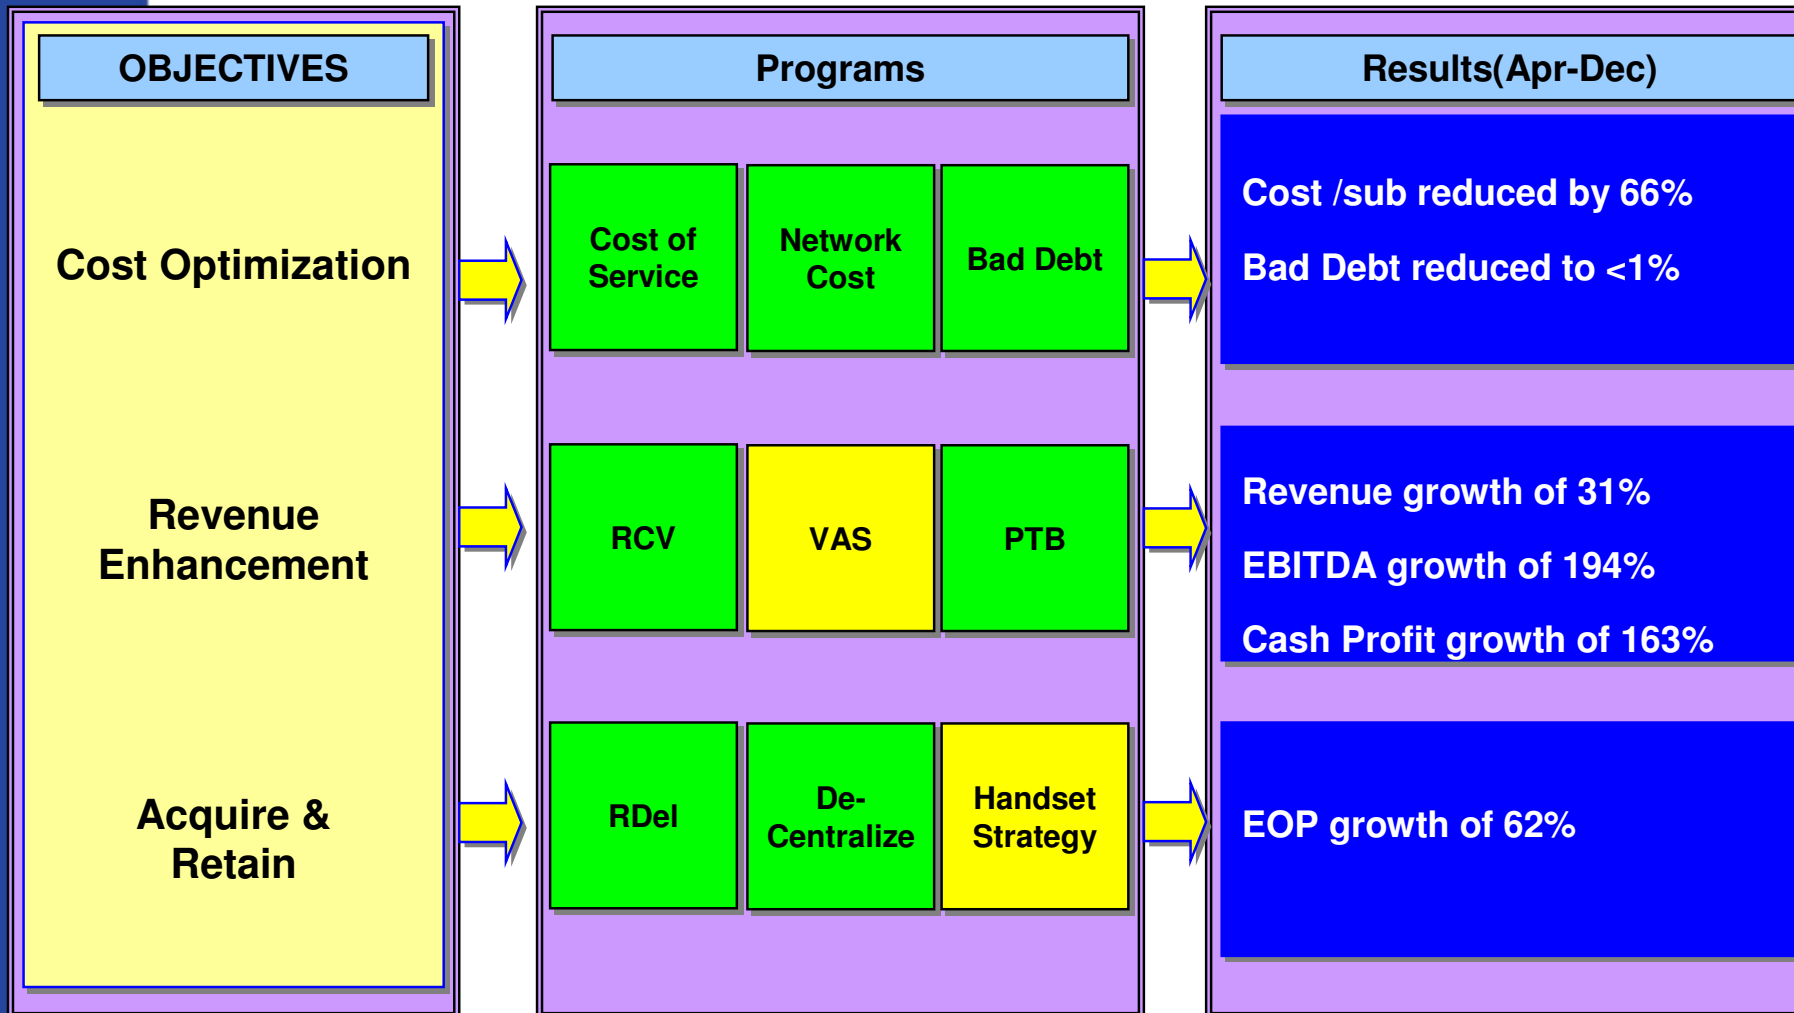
OBJECTIVES

Cost Optimization

Revenue Enhancement

Acquire & Retain

Programs

Cost of Service

Network Cost

Bad Debt

RCV

VAS

PTB

RDel

De-Centralize

Handset Strategy

Results(Apr-Dec)

Cost /sub reduced by 66%

Bad Debt reduced to <1%

Revenue growth of 31%

EBITDA growth of 194%

Cash Profit growth of 163%

EOP growth of 62%